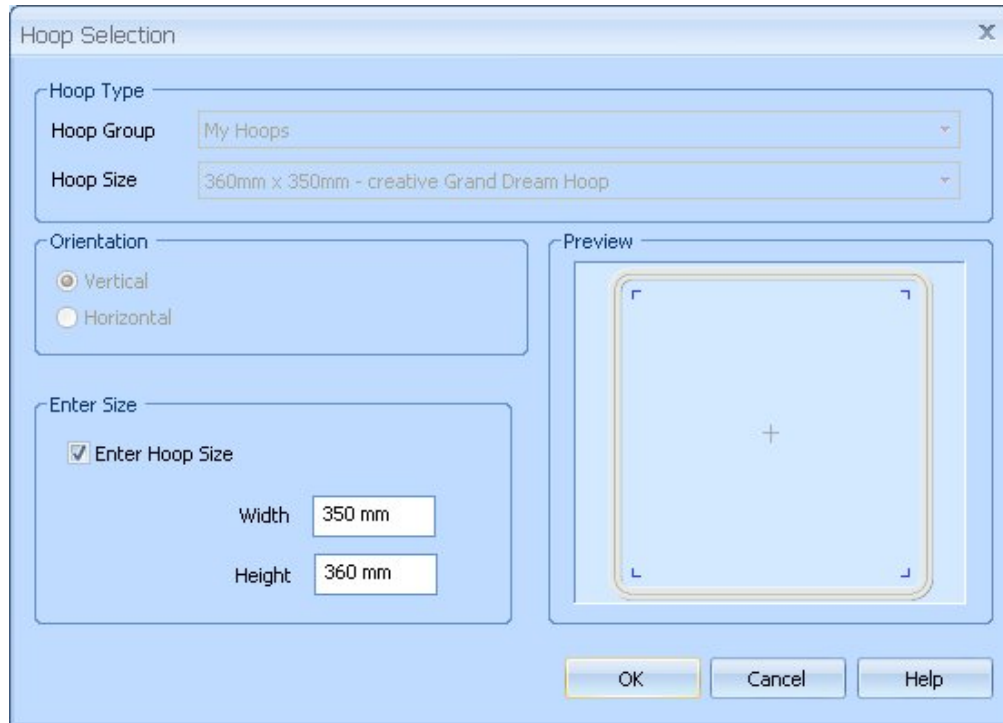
Hoop Selection

x

Hoop Type

Hoop Group My Hoops

Hoop Size 360mm x 350mm - creative Grand Dream Hoop

Orientation

Vertical

Horizontal

Preview

Enter Size

Enter Hoop Size

Width 350 mm

Height 360 mm

OK

Cancel

Help